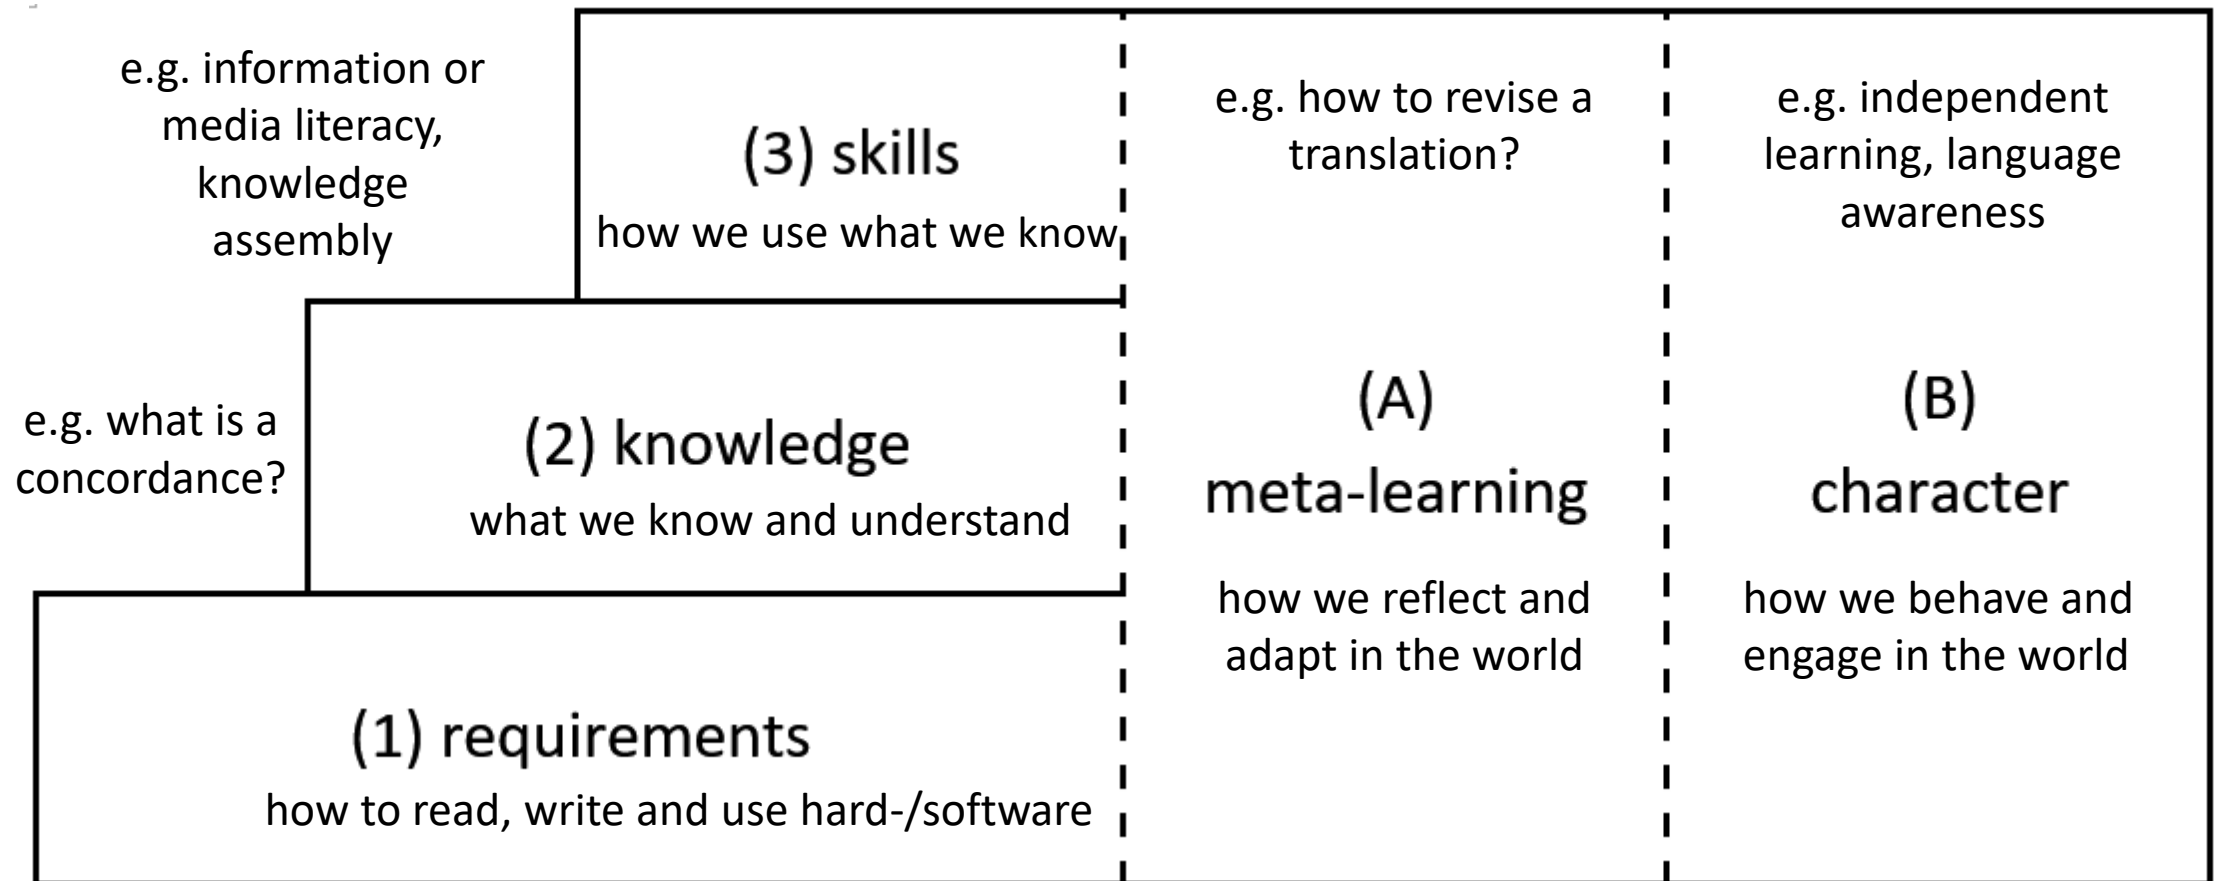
e.g. information or media literacy, knowledge assembly

(3) skills
how we use what we know

e.g. how to revise a translation?

e.g. independent learning, language awareness

e.g. what is a concordance?

(2) knowledge
what we know and understand

(A)
meta-learning
how we reflect and adapt in the world

(B)
character
how we behave and engage in the world

(1) requirements
how to read, write and use hard-/software